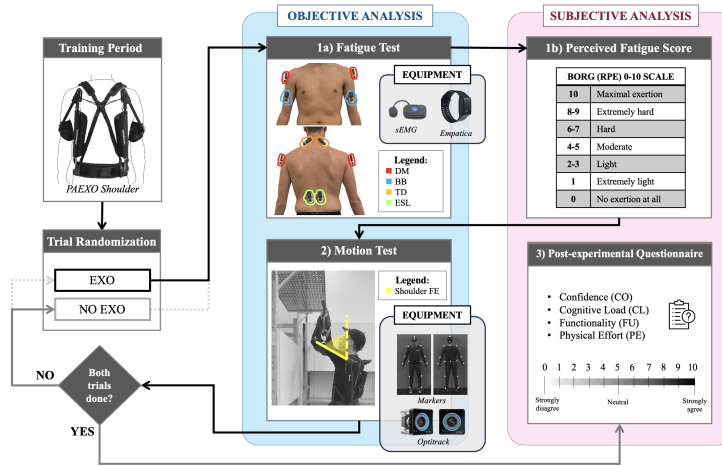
Training Period

PAEXO Shoulder

Trial Randomization

EXO

NO EXO

NO

Both trials done?

YES

OBJECTIVE ANALYSIS

1a) Fatigue Test

EQUIPMENT

sEMG

Empatica

Legend:
DM
BB
TD
ESL

2) Motion Test

Legend:
Shoulder FE

EQUIPMENT

Markers

Optitrack

SUBJECTIVE ANALYSIS

1b) Perceived Fatigue Score

| BORG (RPE) 0-10 SCALE | |
|---|---|
| 10 | Maximal exertion |
| 8-9 | Extremely hard |
| 6-7 | Hard |
| 4-5 | Moderate |
| 2-3 | Light |
| 1 | Extremely light |
| 0 | No exertion at all |

3) Post-experimental Questionnaire

• Confidence (CO)
• Cognitive Load (CL)
• Functionality (FU)
• Physical Effort (PE)

0 1 2 3 4 5 6 7 8 9 10

Strongly disagree

Neutral

Strongly agree